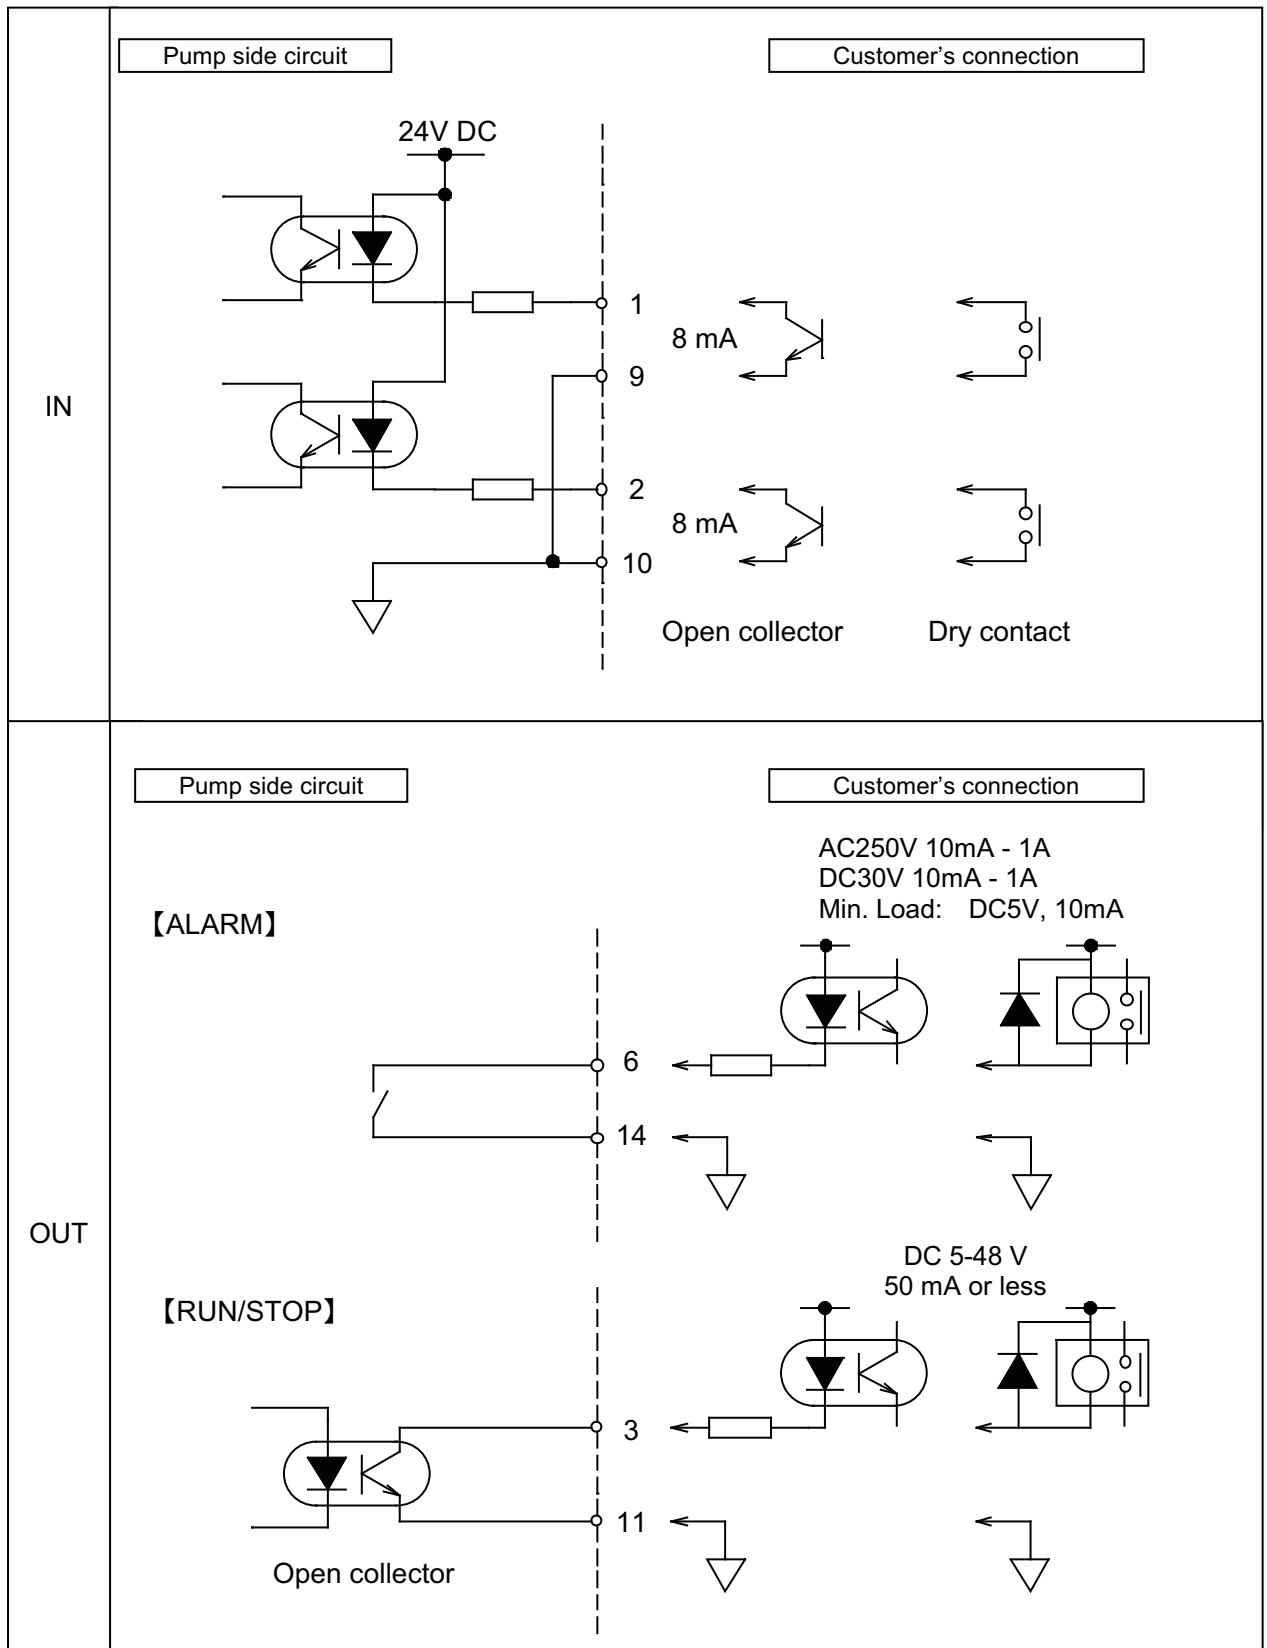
IN

Pump side circuit

Customer’s connection

24V DC

1

8 mA

9

2

8 mA

10

Open collector

Dry contact

OUT

Pump side circuit

Customer’s connection

AC250V 10mA - 1A
DC30V 10mA - 1A
Min. Load: DC5V, 10mA

【ALARM】

6

14

DC 5-48 V
50 mA or less

【RUN/STOP】

3

11

Open collector